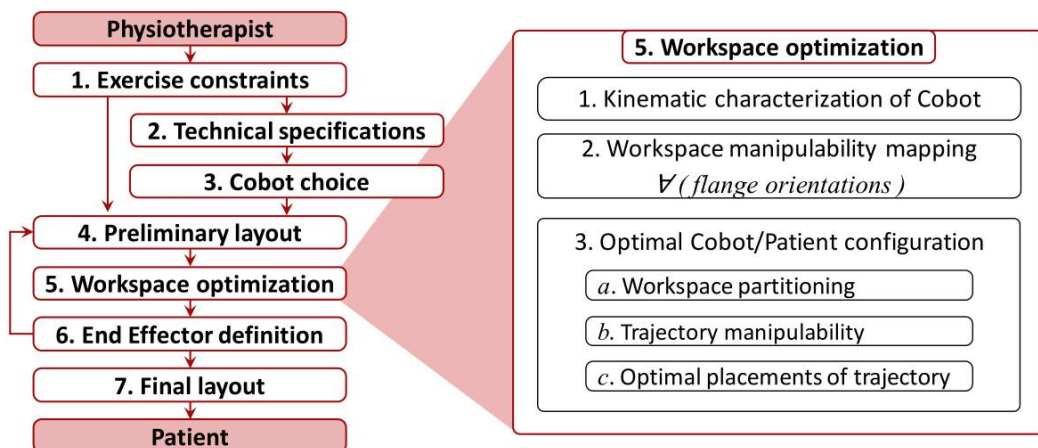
Physiotherapist

1. Exercise constraints

2. Technical specifications

3. Cobot choice

4. Preliminary layout

5. Workspace optimization

6. End Effector definition

7. Final layout

Patient

5. Workspace optimization

1. Kinematic characterization of Cobot

2. Workspace manipulability mapping
$\forall$ ( flange orientations )

3. Optimal Cobot/Patient configuration

$a$. Workspace partitioning

$b$. Trajectory manipulability

$c$. Optimal placements of trajectory